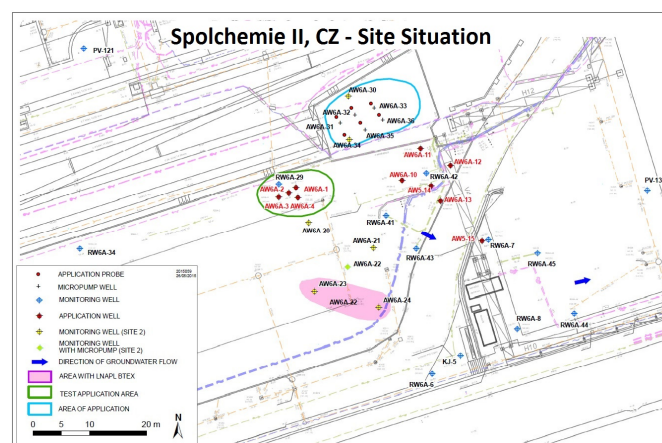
Spolchemie II, CZ - Site Situation

PV-121

AW6A-30
AW6A-32
AW6A-33
AW6A-36
AW6A-31
AW6A-35
AW6A-34
H12
AW6A-11
AW6A-12
AW6A-10
RW6A-42
AW5-14
AW6A-13
RW6A-29
AW6A-2
AW6A-1
AW6A-3
AW6A-4
PV-13
RW6A-41
AW6A-20
RW6A-34
AW6A-21
AW5-15
RW6A-7
RW6A-43
AW6A-22
RW6A-45
AW6A-23
AW6A-22
AW6A-24
RW6A-8
RW6A-44
H10
KJ-5
RW6A-6

2015/09
24/05/2016

APPLICATION PROBE
MICROPUMP WELL
MONITORING WELL
APPLICATION WELL
MONITORING WELL (SITE 2)
MONITORING WELL WITH MICROPUMP (SITE 2)
DIRECTION OF GROUNDWATER FLOW
AREA WITH LNAPL BTEX
TEST APPLICATION AREA
AREA OF APPLICATION

0 5 10 20 m
N